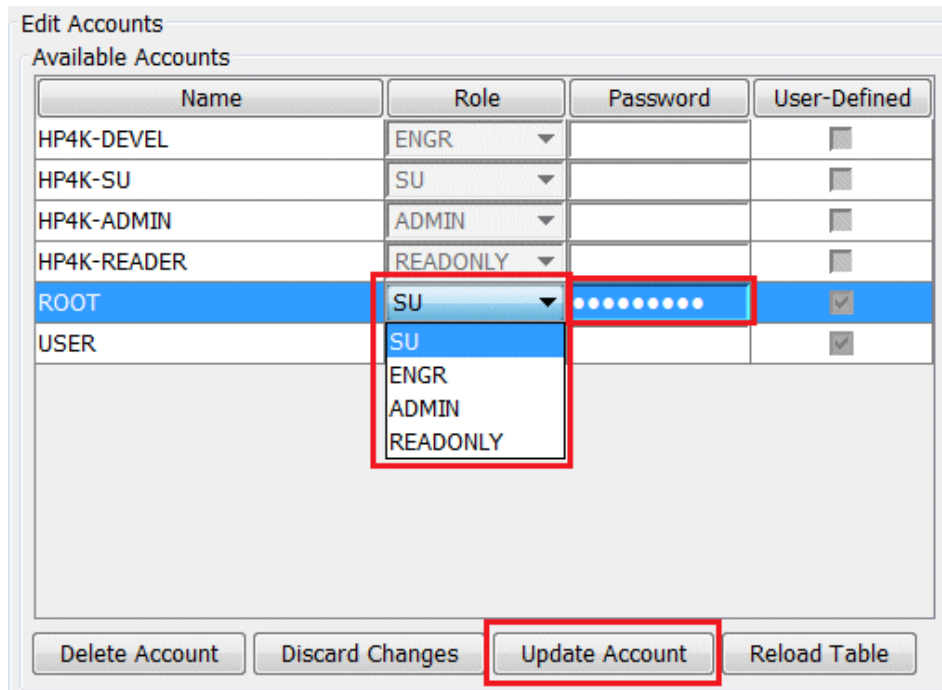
Edit Accounts

Available Accounts

| Name | Role | Password | User-Defined |
|---|---|---|---|
| HP4K-DEVEL | ENGR | | |
| HP4K-SU | SU | | |
| HP4K-ADMIN | ADMIN | | |
| HP4K-READER | READONLY | | |
| ROOT | SU | ●●●●●●●●● | |
| USER | | | |

SU
ENGR
ADMIN
READONLY

Delete Account | Discard Changes | Update Account | Reload Table